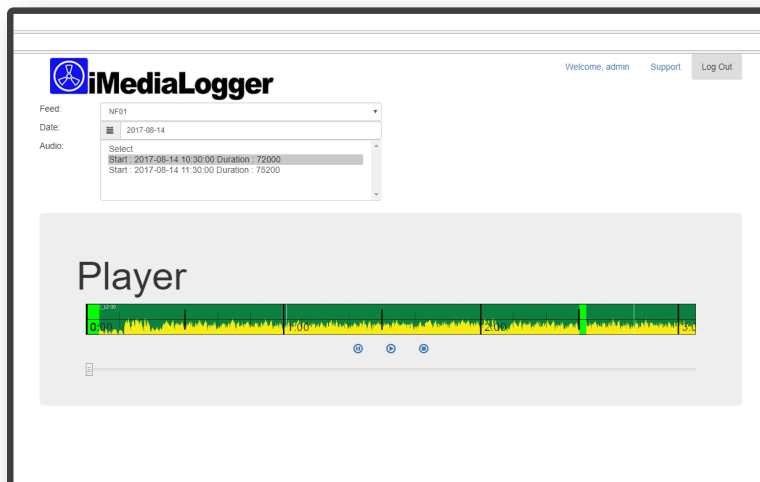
iMediaLogger

Welcome, admin Support Log Out

Feed: NF01

Date: 2017-08-14

Audio: Select
Start : 2017-08-14 10:30:00 Duration : 72000
Start : 2017-08-14 11:30:00 Duration : 75200

Player

0:00 1:00 2:00 3:0